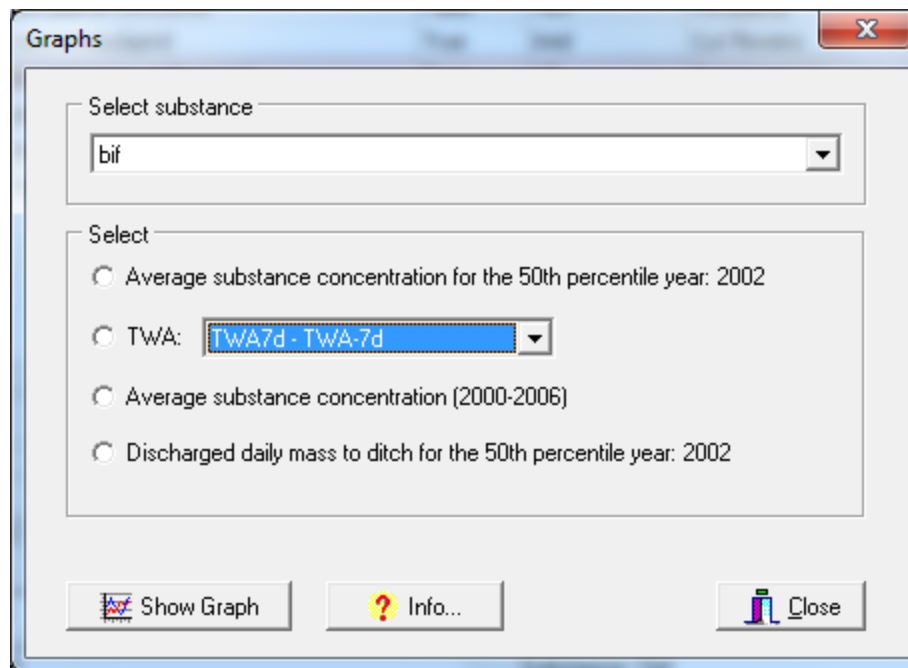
Graphs

Select substance

bif

Select

Average substance concentration for the 50th percentile year: 2002

TWA: TWA7d - TWA-7d

Average substance concentration (2000-2006)

Discharged daily mass to ditch for the 50th percentile year: 2002

Show Graph

Info...

Close